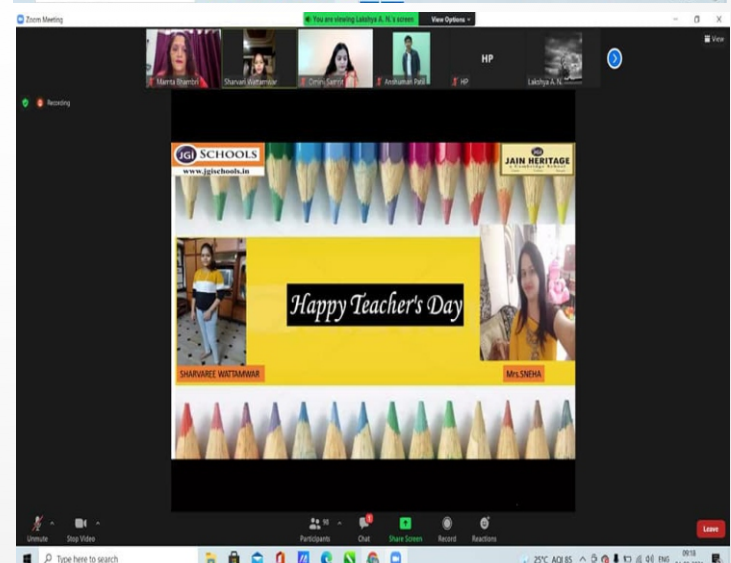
Zoom Meeting

You are viewing Lakshya A. N.'s screen

View Options

View

Mamta Bhambri

Sharvari Wattamwar

Dimini Sarma

Anshuman Patil

HP

HP

Lakshya A. N.

Recording

JGI SCHOOLS
www.jgischools.in

JGI
JAIN HERITAGE
A Cambridge School

Happy Teacher's Day

SHARVAREE WATTAMWAR

Mrs.SNEHA

Unmute

Stop Video

Participants

Chat

Share Screen

Record

Reactions

Leave

Type here to search

25°C AQI 85

ENG

09:18